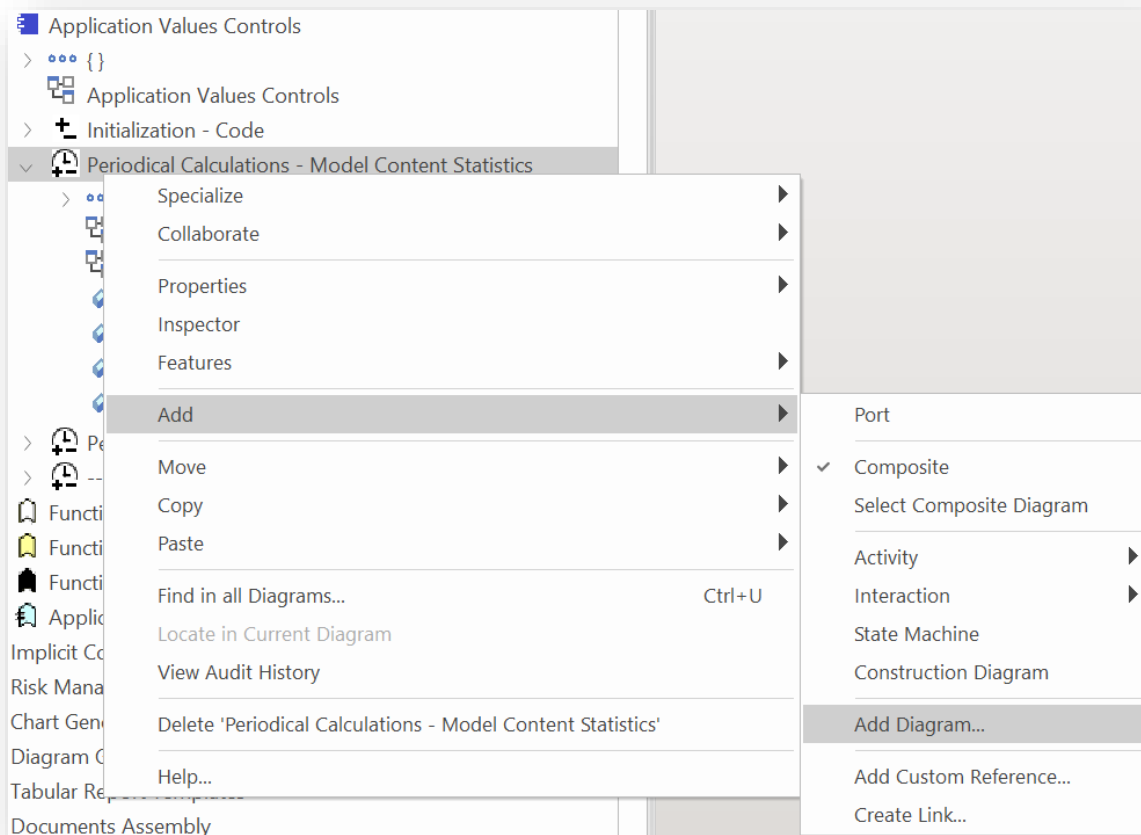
Application Values Controls
{ }
Application Values Controls
Initialization - Code
Periodical Calculations - Model Content Statistics
Pe
--
Functi
Functi
Functi
Applic
Implicit Co
Risk Mana
Chart Gen
Diagram C
Tabular Re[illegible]
Documents Assembly

Specialize
Collaborate
Properties
Inspector
Features
Add
Move
Copy
Paste
Find in all Diagrams... Ctrl+U
Locate in Current Diagram
View Audit History
Delete 'Periodical Calculations - Model Content Statistics'
Help...

Port
Composite
Select Composite Diagram
Activity
Interaction
State Machine
Construction Diagram
Add Diagram...
Add Custom Reference...
Create Link...